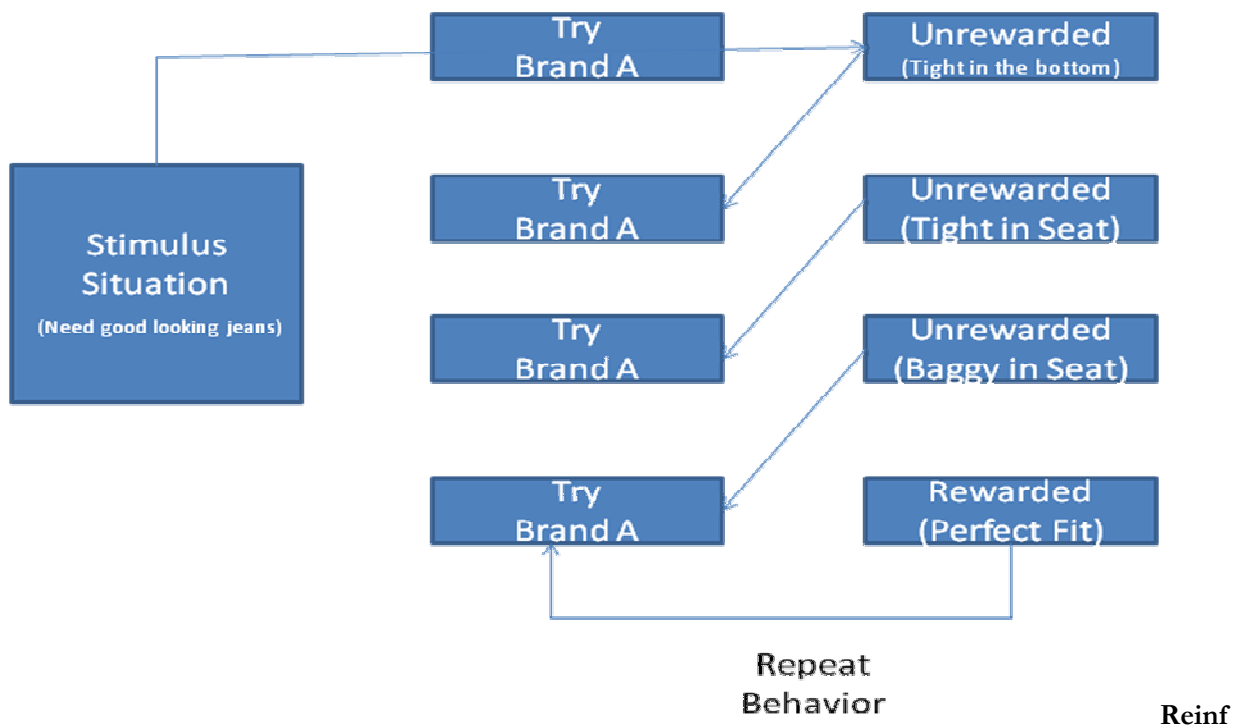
Stimulus Situation
(Need good looking jeans)

Try Brand A

Unrewarded
(Tight in the bottom)

Try Brand A

Unrewarded
(Tight in Seat)

Try Brand A

Unrewarded
(Baggy in Seat)

Try Brand A

Rewarded
(Perfect Fit)

Repeat Behavior

Reinf